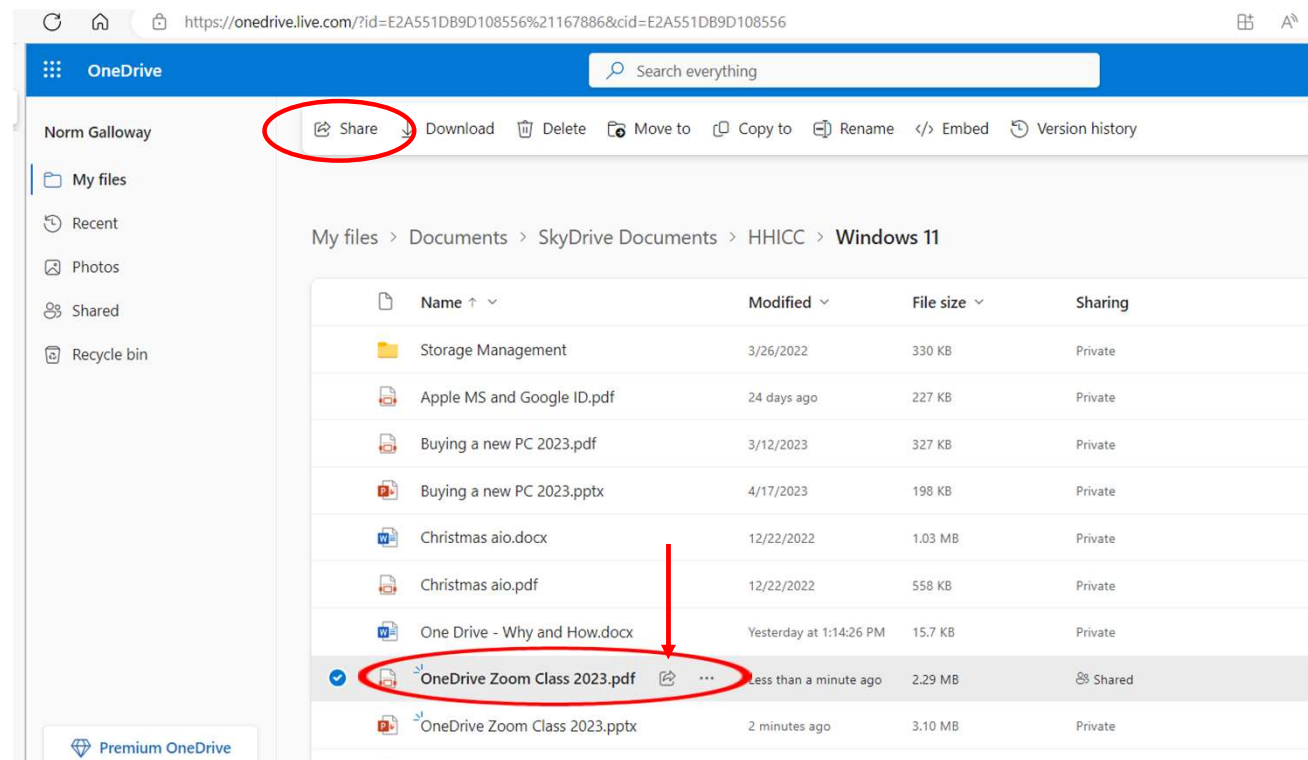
https://onedrive.live.com/?id=E2A551DB9D108556%21167886&cid=E2A551DB9D108556

OneDrive

Search everything

Norm Galloway

My files

Recent

Photos

Shared

Recycle bin

Premium OneDrive

Share Download Delete Move to Copy to Rename Embed Version history

My files > Documents > SkyDrive Documents > HHICC > Windows 11

| Name ↑ | Modified | File size | Sharing |
|---|---|---|---|
| Storage Management | 3/26/2022 | 330 KB | Private |
| Apple MS and Google ID.pdf | 24 days ago | 227 KB | Private |
| Buying a new PC 2023.pdf | 3/12/2023 | 327 KB | Private |
| Buying a new PC 2023.pptx | 4/17/2023 | 198 KB | Private |
| Christmas aio.docx | 12/22/2022 | 1.03 MB | Private |
| Christmas aio.pdf | 12/22/2022 | 558 KB | Private |
| One Drive - Why and How.docx | Yesterday at 1:14:26 PM | 15.7 KB | Private |
| OneDrive Zoom Class 2023.pdf | Less than a minute ago | 2.29 MB | Shared |
| OneDrive Zoom Class 2023.pptx | 2 minutes ago | 3.10 MB | Private |